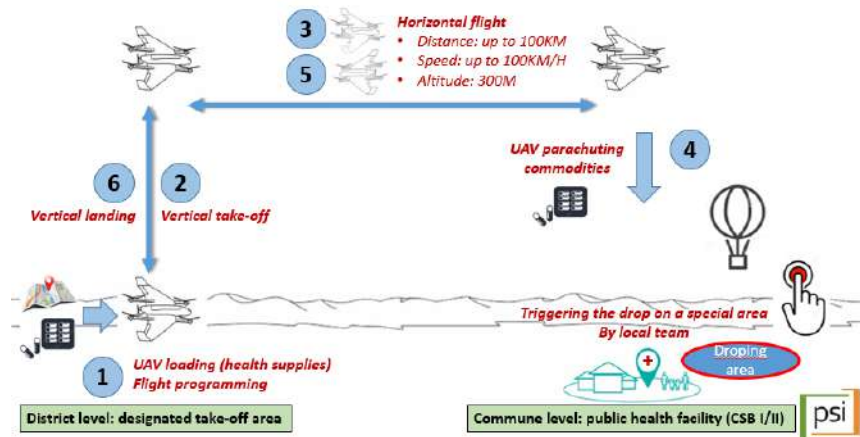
3
5
Horizontal flight
• Distance: up to 100KM
• Speed: up to 100KM/H
• Altitude: 300M

4
UAV parachuting commodities

6
Vertical landing

2
Vertical take-off

Triggering the drop on a special area
By local team

Droping area

1
UAV loading (health supplies)
Flight programming

District level: designated take-off area

Commune level: public health facility (CSB I/II)

psi